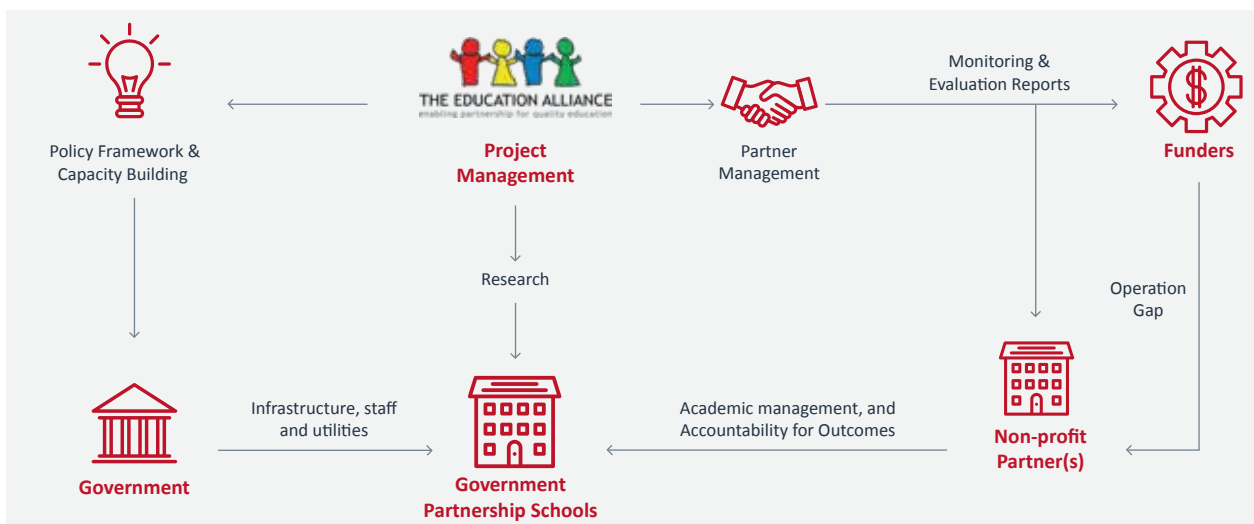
THE EDUCATION ALLIANCE
enabling partnership for quality education

Policy Framework & Capacity Building

Project Management

Partner Management

Monitoring & Evaluation Reports

Funders

Research

Operation Gap

Government

Infrastructure, staff and utilities

Government Partnership Schools

Academic management, and Accountability for Outcomes

Non-profit Partner(s)